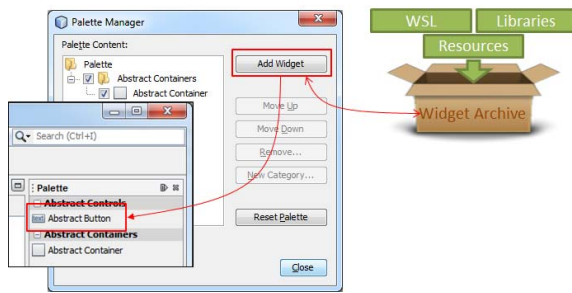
Palette Manager

Palette Content:

Palette

Abstract Containers

Abstract Container

Add Widget

Move Up

Move Down

Remove...

New Category...

Reset Palette

Close

Search (Ctrl+I)

Palette

Abstract Controls

Abstract Button

Abstract Containers

Abstract Container

WSL

Libraries

Resources

Widget Archive